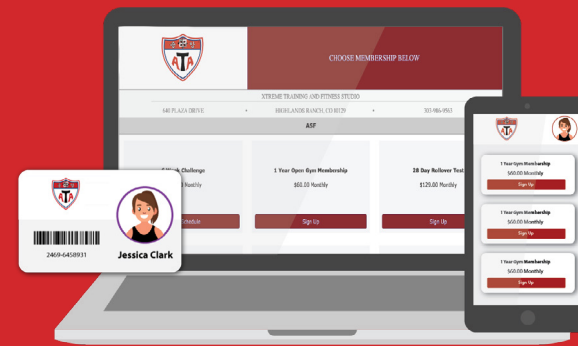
CHOOSE MEMBERSHIP BELOW

XTREME TRAINING AND FITNESS STUDIO

640 PLAZA DRIVE • HIGHLANDS RANCH, CO 80129 • 303-986-9563

ASF

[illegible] Week Challenge
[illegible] Monthly
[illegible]hedule

1 Year Open Gym Membership
$60.00 Monthly
Sign Up

28 Day Rollover Test
$129.00 Monthly
Sign Up

2469-6458931

Jessica Clark

1 Year Gym Membership
$60.00 Monthly
Sign Up

1 Year Gym Membership
$60.00 Monthly
Sign Up

1 Year Gym Membership
$60.00 Monthly
Sign Up